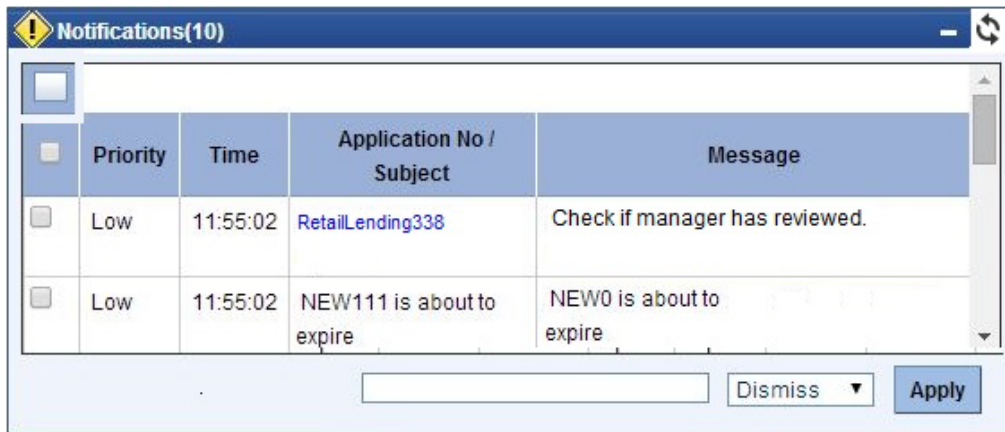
Notifications(10)

| | Priority | Time | Application No / Subject | Message |
|---|---|---|---|---|
| | Low | 11:55:02 | RetailLending338 | Check if manager has reviewed. |
| | Low | 11:55:02 | NEW111 is about to expire | NEW0 is about to expire |

Dismiss ▼ Apply